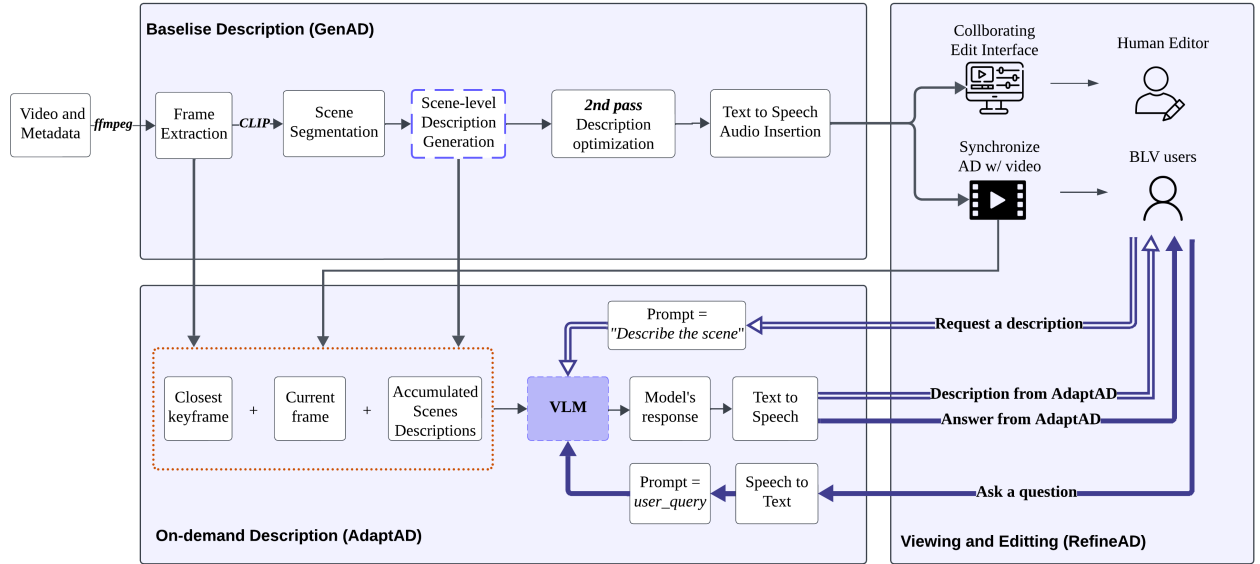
Baselise Description (GenAD)

Video and Metadata

ffmpeg

Frame Extraction

CLIP

Scene Segmentation

Scene-level Description Generation

2nd pass Description optimization

Text to Speech Audio Insertion

Colloborating Edit Interface

Human Editor

Synchronize AD w/ video

BLV users

Prompt = "Describe the scene"

Request a description

Closest keyframe

+

Current frame

+

Accumulated Scenes Descriptions

VLM

Model's response

Text to Speech

Description from AdaptAD

Answer from AdaptAD

Prompt = user_query

Speech to Text

Ask a question

On-demand Description (AdaptAD)

Viewing and Editting (RefineAD)